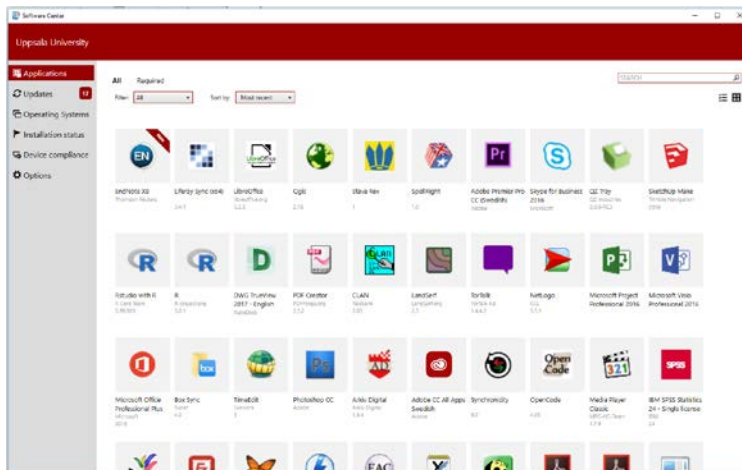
Software Center

Uppsala University

Applications
Updates 12
Operating Systems
Installation status
Device compliance
Options

All Required

Filter: All Sort by: Most recent

Search

EndNote X8
Thomson Reuters

Liferay Sync (x64)
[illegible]

LibreOffice
LibreOffice
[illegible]

Cgai
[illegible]

Stava Rex
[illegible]

Spellright
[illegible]

Adobe Premier Pro CC (Swedish)
Adobe

Skype for Business 2016
Microsoft

QE Tray
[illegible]

SketchUp Make
Trimble Navigation
2016

Rstudio with R
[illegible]

R
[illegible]

DWG TrueView 2017 - English
Autodesk

PDF Creator
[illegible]

CLAN
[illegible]

LandSerf
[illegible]

TorTalk
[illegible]

NetLogo
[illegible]

Microsoft Project Professional 2016

Microsoft Visio Professional 2016

Microsoft Office Professional Plus
Microsoft
2016

Box Sync
Box

TimeEdit
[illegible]

Photoshop CC
Adobe

Arkiv Digital
Arkiv Digital
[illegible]

Adobe CC All Apps Swedish
Adobe

Synchronicity
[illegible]

OpenCode
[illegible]

Media Player Classic
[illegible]

IBM SPSS Statistics 24 - Single license
IBM
24